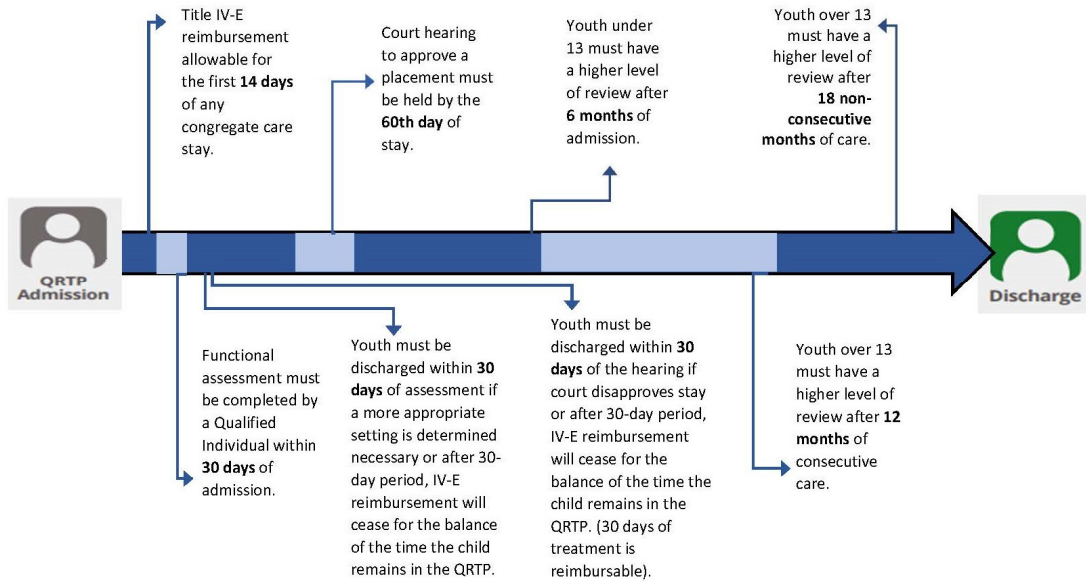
QRTP Admission

Title IV-E reimbursement allowable for the first **14 days** of any congregate care stay.

Court hearing to approve a placement must be held by the **60th day** of stay.

Youth under 13 must have a higher level of review after **6 months** of admission.

Youth over 13 must have a higher level of review after **18 non-consecutive months** of care.

Discharge

Functional assessment must be completed by a Qualified Individual within **30 days** of admission.

Youth must be discharged within **30 days** of assessment if a more appropriate setting is determined necessary or after 30-day period, IV-E reimbursement will cease for the balance of the time the child remains in the QRTP.

Youth must be discharged within **30 days** of the hearing if court disapproves stay or after 30-day period, IV-E reimbursement will cease for the balance of the time the child remains in the QRTP. (30 days of treatment is reimbursable).

Youth over 13 must have a higher level of review after **12 months** of consecutive care.